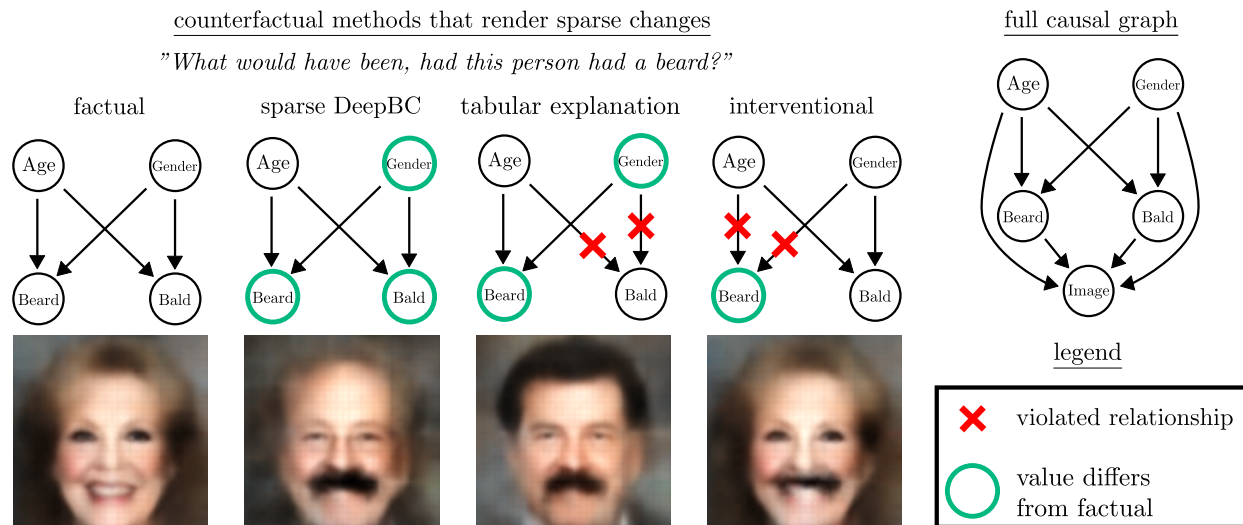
counterfactual methods that render sparse changes

"What would have been, had this person had a beard?"

factual

Age
Gender
Beard
Bald

sparse DeepBC

Age
Gender
Beard
Bald

tabular explanation

Age
Gender
Beard
Bald

interventional

Age
Gender
Beard
Bald

full causal graph

Age
Gender
Beard
Bald
Image

legend

violated relationship

value differs from factual